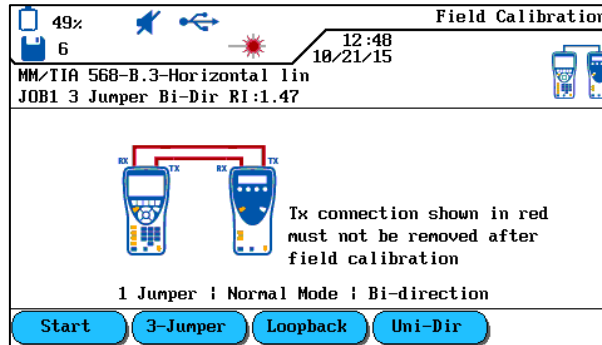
49%
6
Field Calibratior
12:48
10/21/15
MM/TIA 568-B.3-Horizontal lin
JOB1 3 Jumper Bi-Dir RI:1.47
RX
TX
RX
TX
Tx connection shown in red must not be removed after field calibration
1 Jumper | Normal Mode | Bi-direction
Start
3-Jumper
Loopback
Uni-Dir